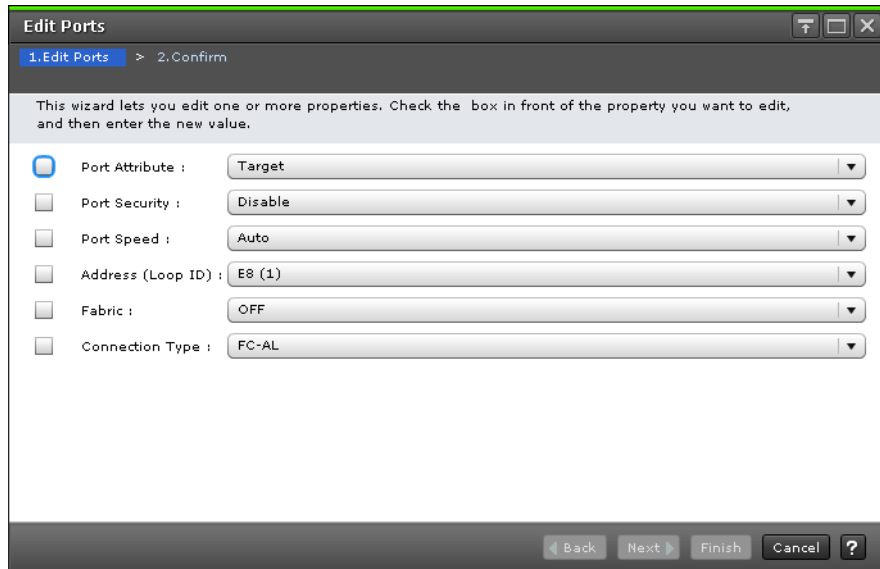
Edit Ports

1.Edit Ports > 2.Confirm

This wizard lets you edit one or more properties. Check the box in front of the property you want to edit, and then enter the new value.

Port Attribute : Target

Port Security : Disable

Port Speed : Auto

Address (Loop ID) : E8 (1)

Fabric : OFF

Connection Type : FC-AL

Back Next Finish Cancel ?